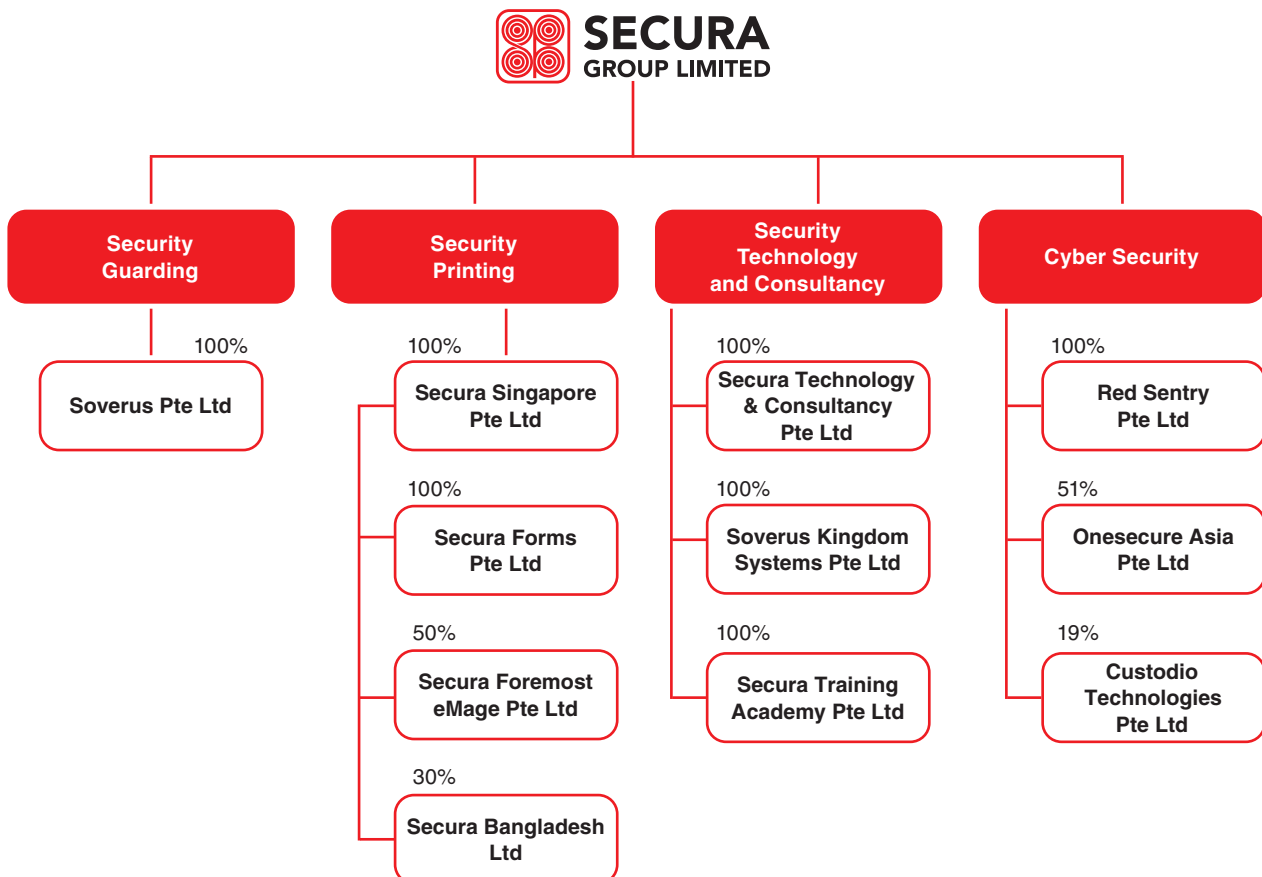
SECURA
GROUP LIMITED

Security Guarding

100%
Soverus Pte Ltd

Security Printing

100%
Secura Singapore Pte Ltd

100%
Secura Forms Pte Ltd

50%
Secura Foremost eMage Pte Ltd

30%
Secura Bangladesh Ltd

Security Technology and Consultancy

100%
Secura Technology & Consultancy Pte Ltd

100%
Soverus Kingdom Systems Pte Ltd

100%
Secura Training Academy Pte Ltd

Cyber Security

100%
Red Sentry Pte Ltd

51%
Onesecure Asia Pte Ltd

19%
Custodio Technologies Pte Ltd